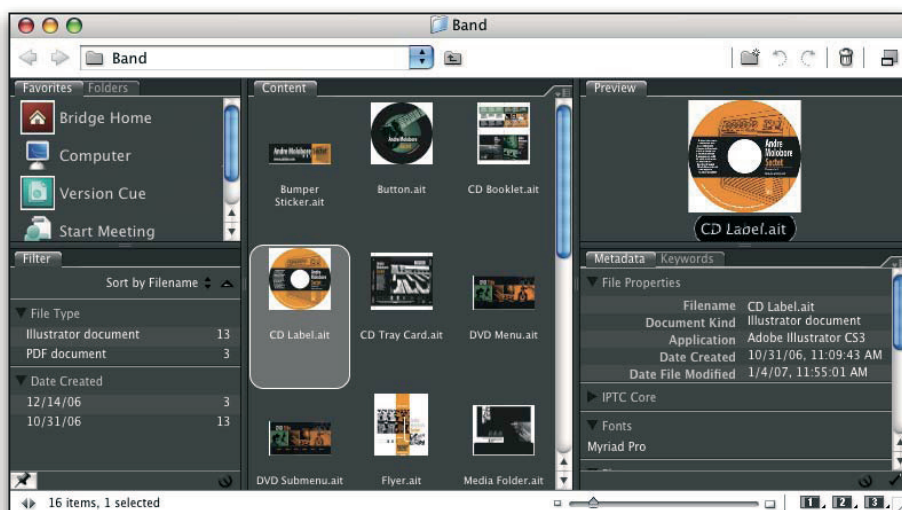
Band

Band

Favorites Folders

Bridge Home

Computer

Version Cue

Start Meeting

Filter

Sort by Filename

File Type

| Illustrator document | 13 |
|---|---|
| PDF document | 3 |

Date Created

| 12/14/06 | 3 |
|---|---|
| 10/31/06 | 13 |

Content

Bumper Sticker.ait

Button.ait

CD Booklet.ait

CD Label.ait

CD Tray Card.ait

DVD Menu.ait

DVD Submenu.ait

Flyer.ait

Media Folder.ait

Preview

CD Label.ait

Metadata Keywords

File Properties

| Filename | CD Label.ait |
|---|---|
| Document Kind | Illustrator document |
| Application | Adobe Illustrator CS3 |
| Date Created | 10/31/06, 11:09:43 AM |
| Date File Modified | 1/4/07, 11:55:01 AM |

IPTC Core

Fonts

Myriad Pro

16 items, 1 selected

1 2 3